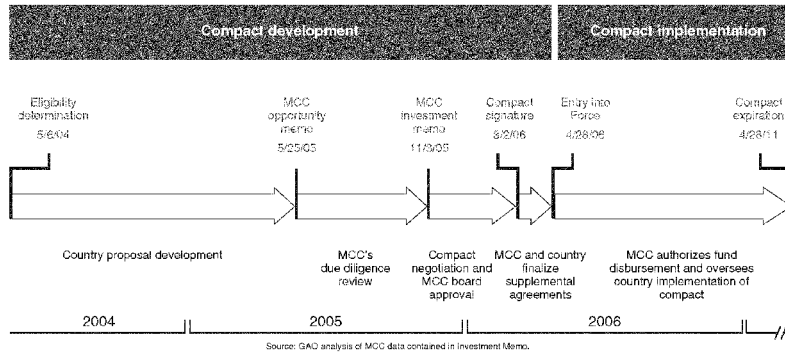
Compact development

Compact implementation

Eligibility determination 5/6/04

MCC opportunity memo 5/25/05

MCC investment memo 11/3/05

Compact signature 3/2/06

Entry into Force 4/28/06

Compact expiration 4/28/11

Country proposal development

MCC's due diligence review

Compact negotiation and MCC board approval

MCC and country finalize supplemental agreements

MCC authorizes fund disbursement and oversees country implementation of compact

2004

2005

2006

Source: GAO analysis of MCC data contained in Investment Memo.